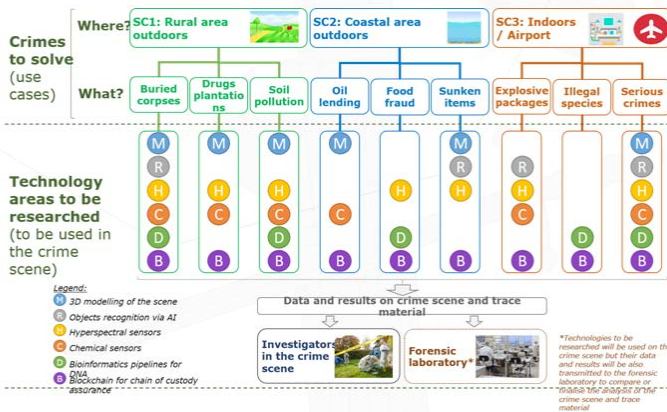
Crimes to solve (use cases)

Where?

SC1: Rural area outdoors

SC2: Coastal area outdoors

SC3: Indoors / Airport

What?

Buried corpses

Drugs plantations

Soil pollution

Oil lending

Food fraud

Sunken items

Explosive packages

Illegal species

Serious crimes

Technology areas to be researched (to be used in the crime scene)

M M M M M M
R R R R
H H H H H H H
C C C C C C
D D D D D D D
B B B B B B B B B

Legend:
M 3D modelling of the scene
R Objects recognition via AI
H Hyperspectral sensors
C Chemical sensors
D Bioinformatics pipelines for DNA
B Blockchain for chain of custody assurance

Data and results on crime scene and trace material

Investigators in the crime scene

Forensic laboratory*

*Technologies to be researched will be used on the crime scene but their data and results will be also transmitted to the forensic laboratory to compare or enable the analysis of the crime scene and trace material